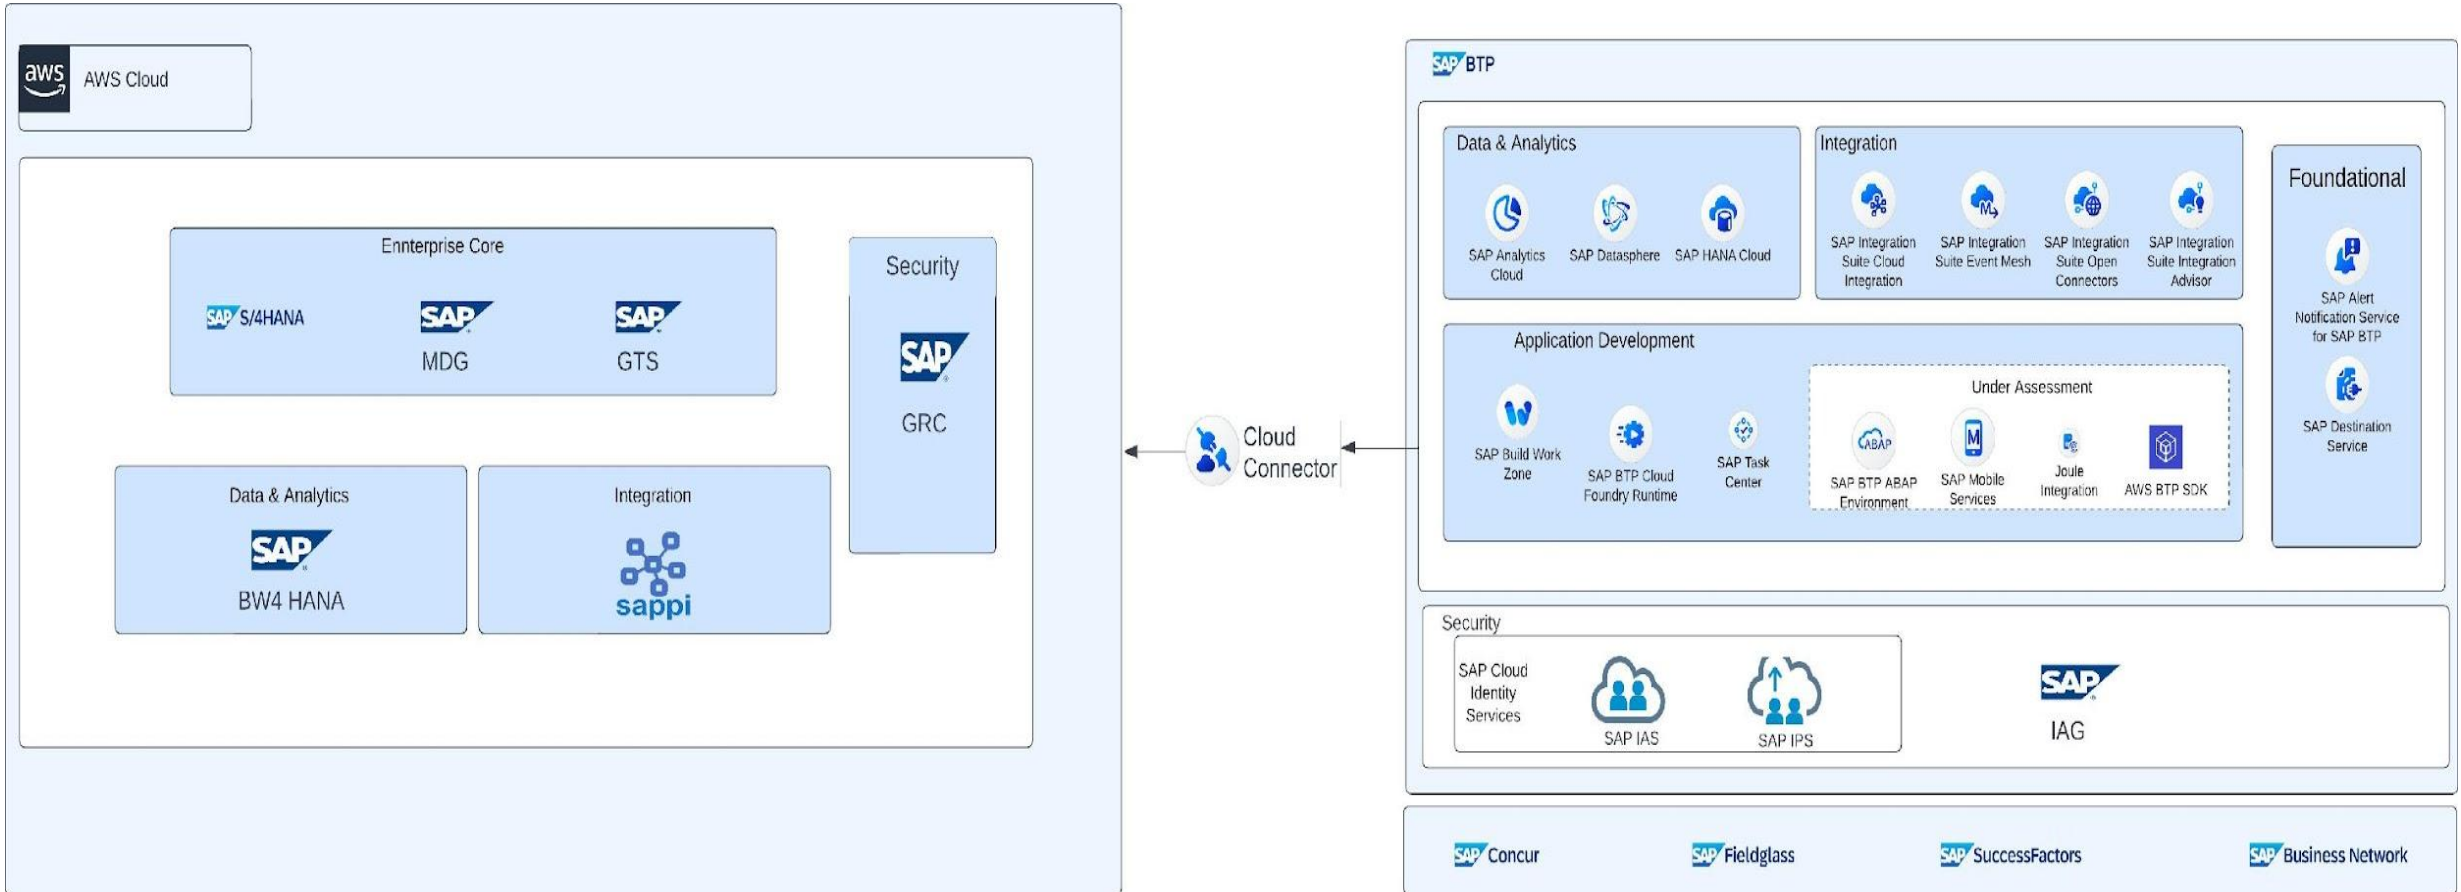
aws AWS Cloud

Ennterprise Core

SAP S/4HANA

SAP MDG

SAP GTS

Security

SAP GRC

Data & Analytics

SAP BW4 HANA

Integration

sappi

Cloud Connector

SAP BTP

Data & Analytics

SAP Analytics Cloud

SAP Datasphere

SAP HANA Cloud

Integration

SAP Integration Suite Cloud Integration

SAP Integration Suite Event Mesh

SAP Integration Suite Open Connectors

SAP Integration Suite Integration Advisor

Foundational

SAP Alert Notification Service for SAP BTP

SAP Destination Service

Application Development

SAP Build Work Zone

SAP BTP Cloud Foundry Runtime

SAP Task Center

Under Assessment

SAP BTP ABAP Environment

SAP Mobile Services

Joule Integration

AWS BTP SDK

Security

SAP Cloud Identity Services

SAP IAS

SAP IPS

SAP IAG

SAP Concur

SAP Fieldglass

SAP SuccessFactors

SAP Business Network